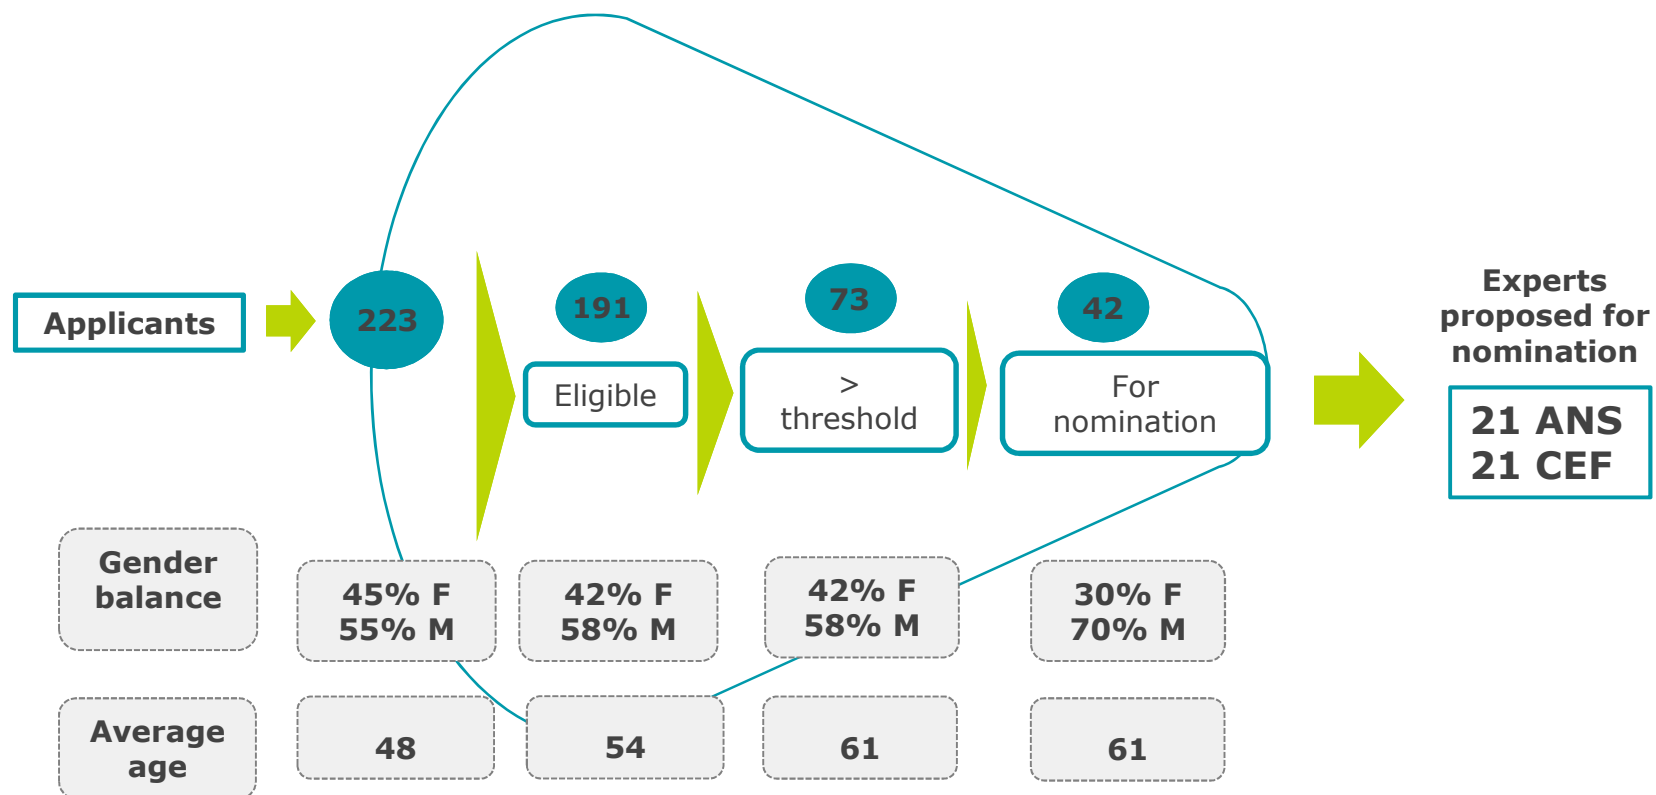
Applicants

223

191
Eligible

73
> threshold

42
For nomination

Experts proposed for nomination

21 ANS
21 CEF

| Gender balance | 45% F 55% M | 42% F 58% M | 42% F 58% M | 30% F 70% M |
|---|---|---|---|---|
| Average age | 48 | 54 | 61 | 61 |